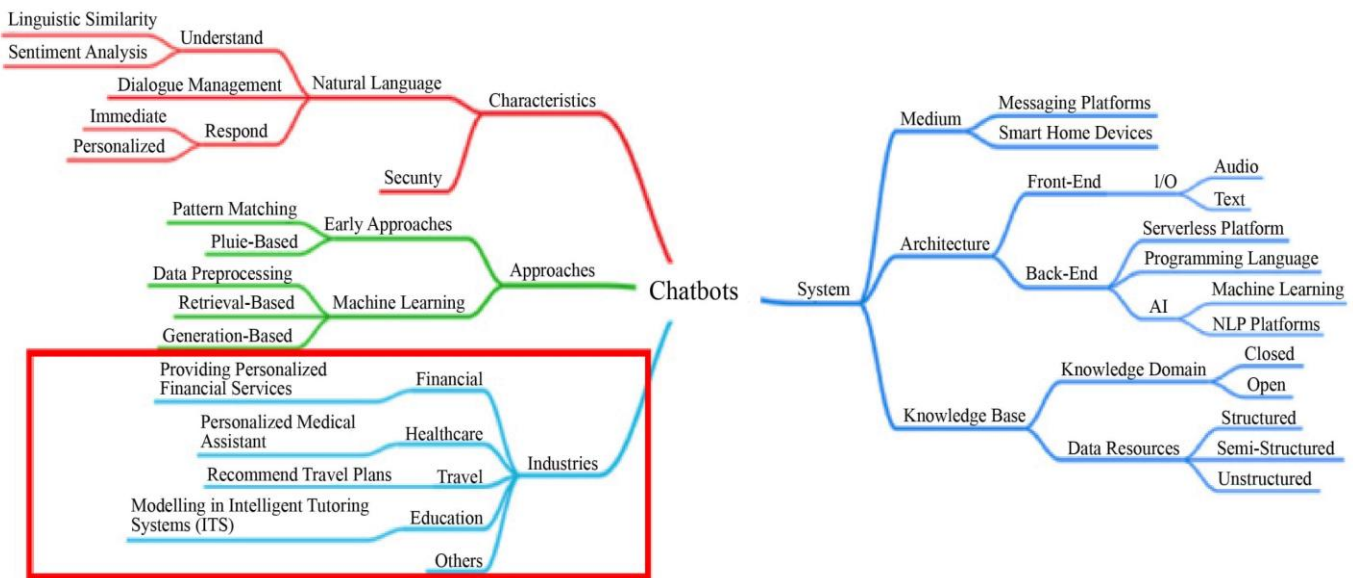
Linguistic Similarity
Sentiment Analysis
Understand
Dialogue Management
Natural Language
Immediate
Respond
Personalized
Characteristics
Secunty
Pattern Matching
Early Approaches
Pluie-Based
Data Preprocessing
Approaches
Retrieval-Based
Machine Learning
Generation-Based
Chatbots
Providing Personalized Financial Services
Financial
Personalized Medical Assistant
Healthcare
Recommend Travel Plans
Travel
Industries
Modelling in Intelligent Tutoring Systems (ITS)
Education
Others
System
Medium
Messaging Platforms
Smart Home Devices
Architecture
Front-End
I/O
Audio
Text
Back-End
Serverless Platform
Programming Language
AI
Machine Learning
NLP Platforms
Knowledge Base
Knowledge Domain
Closed
Open
Data Resources
Structured
Semi-Structured
Unstructured